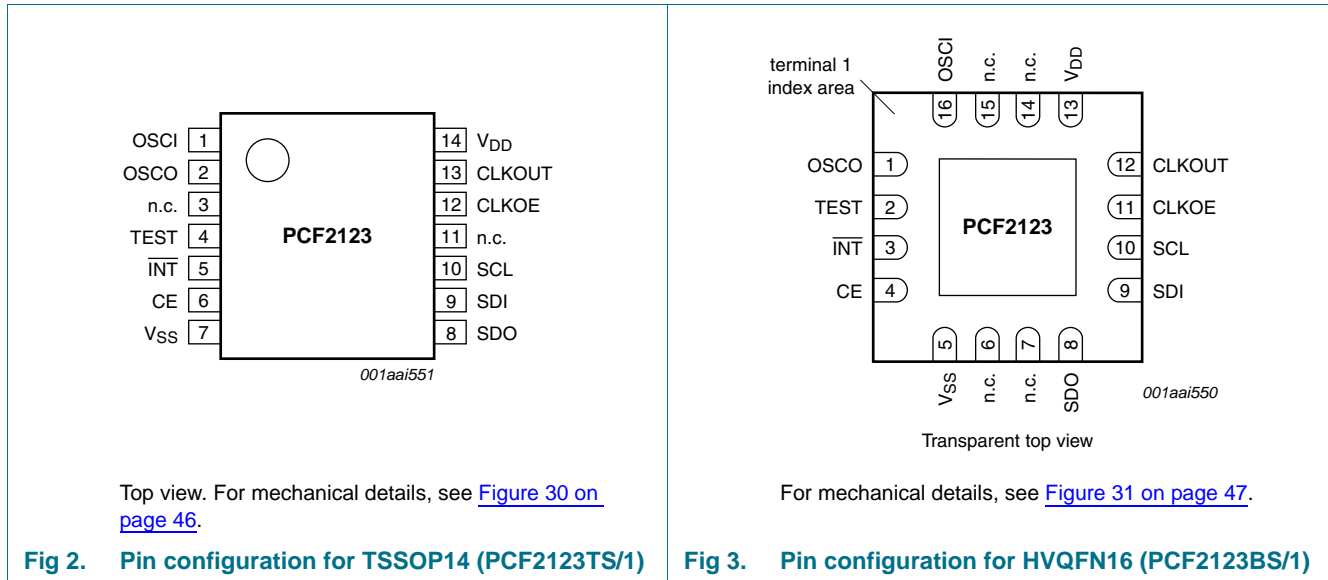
OSCI 1
OSCO 2
n.c. 3
TEST 4
$\overline{INT}$ 5
CE 6
$V_{SS}$ 7

PCF2123

14 $V_{DD}$
13 CLKOUT
12 CLKOE
11 n.c.
10 SCL
9 SDI
8 SDO

001aai551

Top view. For mechanical details, see Figure 30 on page 46.

Fig 2. Pin configuration for TSSOP14 (PCF2123TS/1)

terminal 1 index area

OSCI 16
n.c. 15
n.c. 14
$V_{DD}$ 13

OSCO 1
TEST 2
$\overline{INT}$ 3
CE 4

PCF2123

12 CLKOUT
11 CLKOE
10 SCL
9 SDI

5 $V_{SS}$
6 n.c.
7 n.c.
8 SDO

001aai550

Transparent top view

For mechanical details, see Figure 31 on page 47.

Fig 3. Pin configuration for HVQFN16 (PCF2123BS/1)